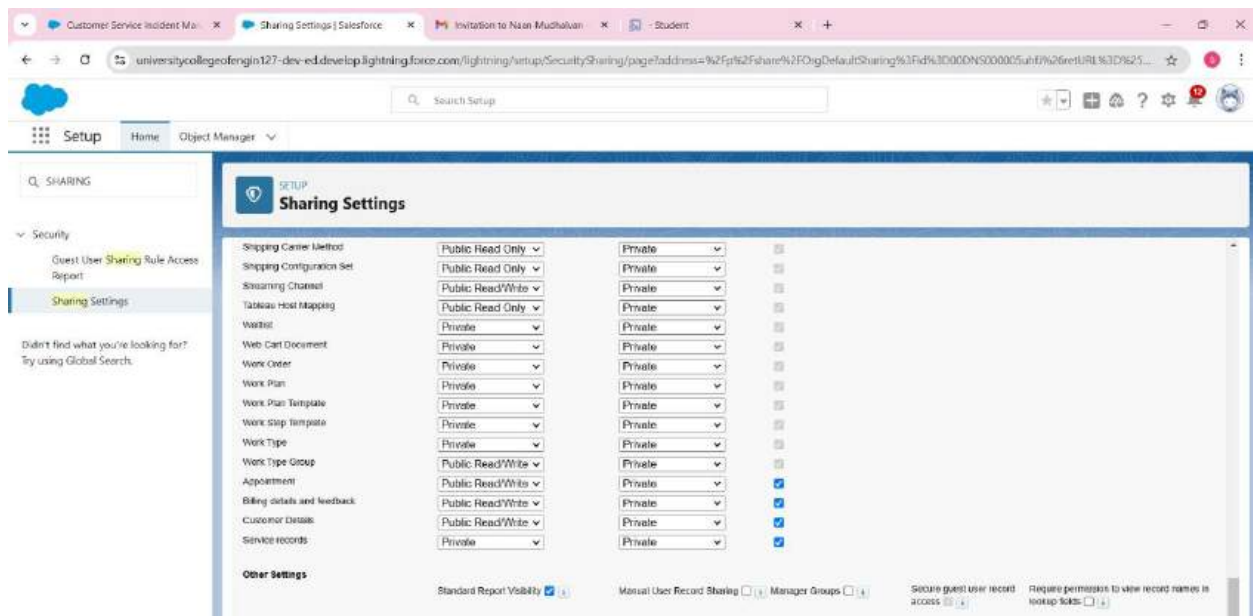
Customer Service Incident Man ×
Sharing Settings | Salesforce ×
Invitation to Naan Mudhalvan ×
- Student ×
+

universitycollegeofengin127-dev-ed.develop.lightning.force.com/lightning/setup/SecuritySharing/page?address=%2Fp%2Fshare%2FOrgDefaultSharing%3Fid%3D00DNS000005uhf%26retURL%3D%25...

Search Setup

Setup Home Object Manager

SHARING

Security
Guest User Sharing Rule Access Report
Sharing Settings

Didn't find what you're looking for? Try using Global Search.

SETUP
Sharing Settings

| | | | |
|---|---|---|---|
| Shipping Carrier Method | Public Read Only | Private | |
| Shipping Configuration Set | Public Read Only | Private | |
| Streaming Channel | Public Read/Write | Private | |
| Tableau Host Mapping | Public Read Only | Private | |
| Waitlist | Private | Private | |
| Web Cart Document | Private | Private | |
| Work Order | Private | Private | |
| Work Plan | Private | Private | |
| Work Plan Template | Private | Private | |
| Work Step Template | Private | Private | |
| Work Type | Private | Private | |
| Work Type Group | Public Read/Write | Private | |
| Appointment | Public Read/Write | Private | ☑ |
| Billing details and feedback | Public Read/Write | Private | ☑ |
| Customer Details | Public Read/Write | Private | ☑ |
| Service records | Private | Private | ☑ |

Other Settings

Standard Report Visibility ☑ i
Manual User Record Sharing ☐ i
Manager Groups ☐ i
Secure guest user record access i
Require permission to view record names in lookup fields ☐ i